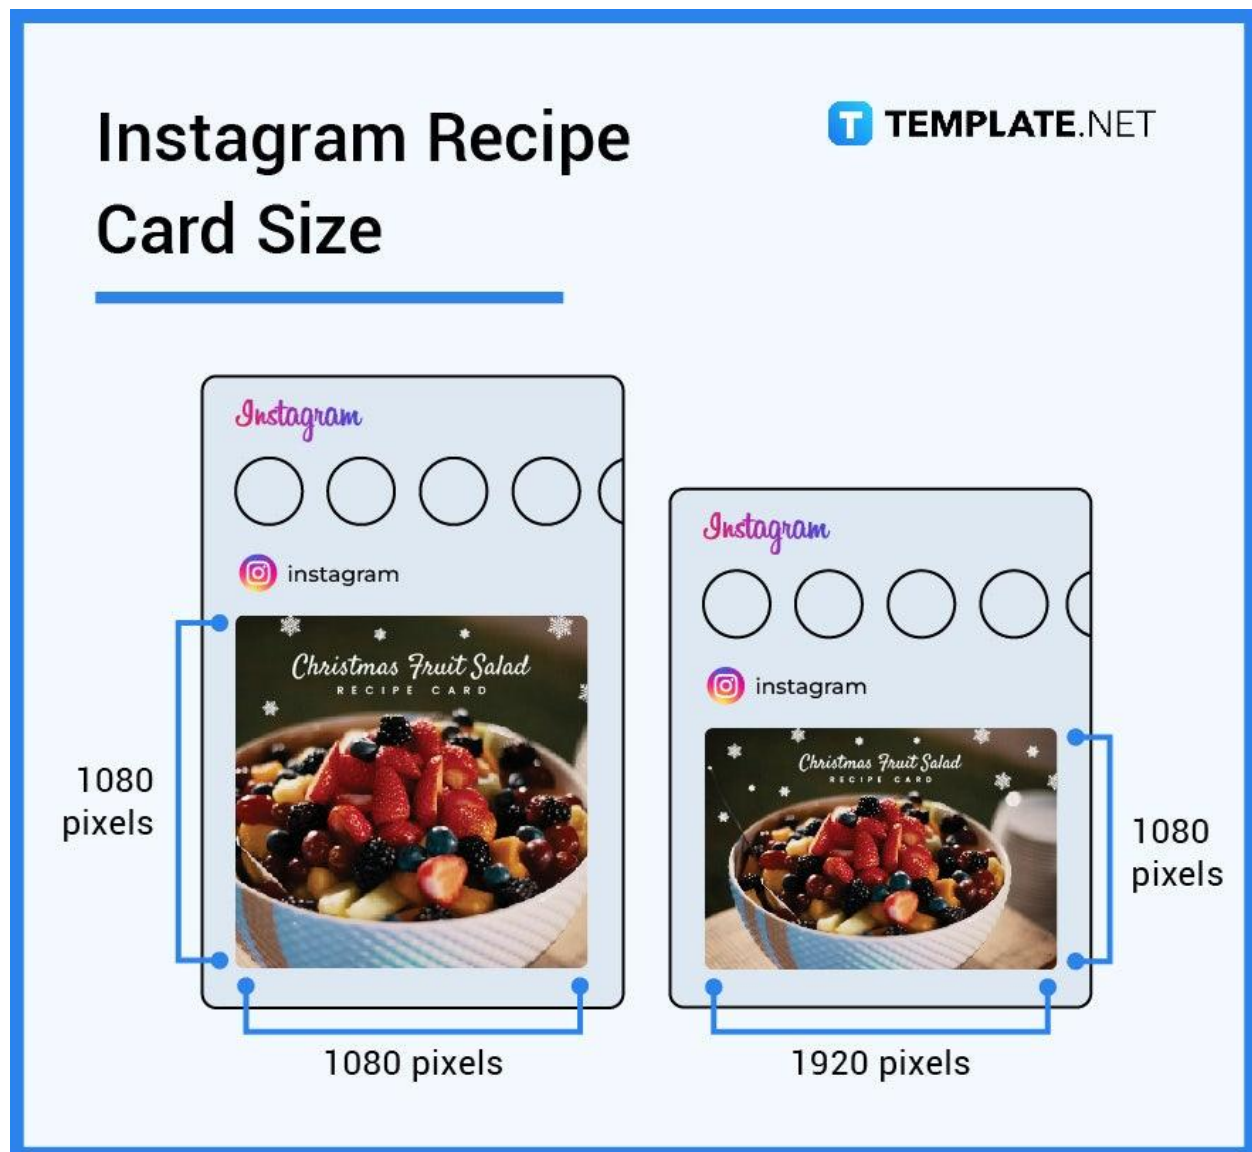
Instagram Recipe Card Size

TEMPLATE.NET

Instagram

instagram

Christmas Fruit Salad
RECIPE CARD

1080 pixels

1080 pixels

Instagram

instagram

Christmas Fruit Salad
RECIPE CARD

1080 pixels

1920 pixels